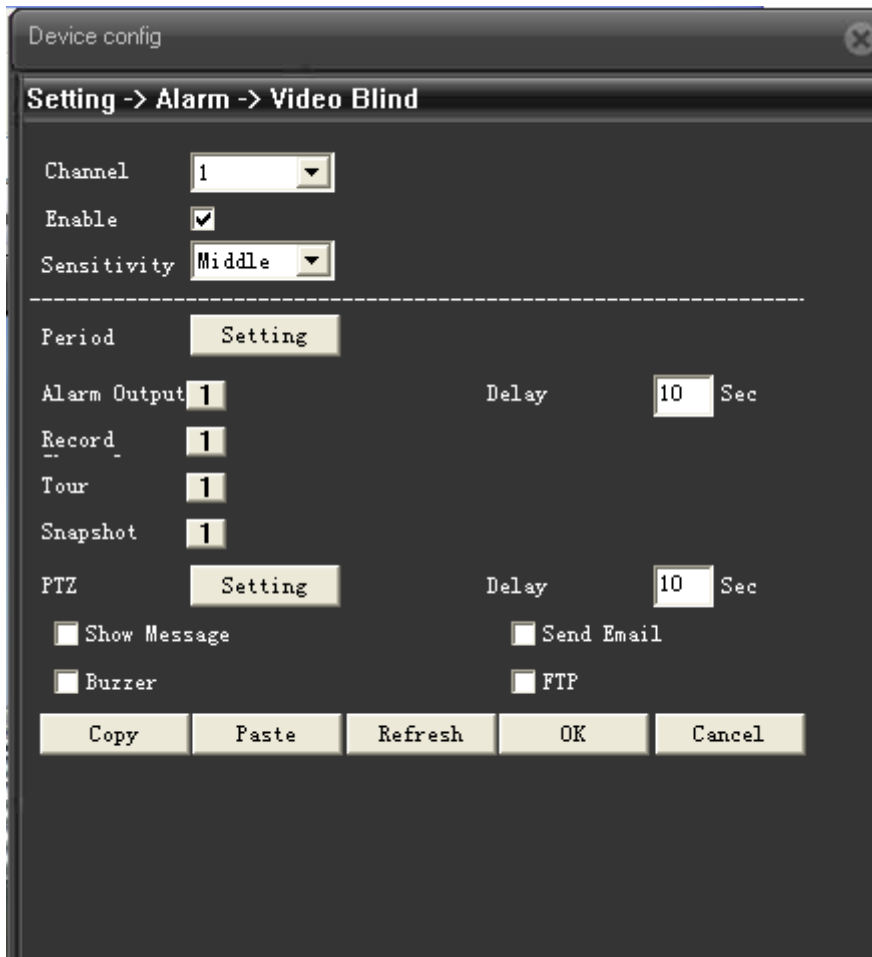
Device config

Setting -> Alarm -> Video Blind

Channel 1

Enable

Sensitivity Middle

Period Setting

Alarm Output 1

Delay 10 Sec

Record 1

Tour 1

Snapshot 1

PTZ Setting

Delay 10 Sec

Show Message

Send Email

Buzzer

FTP

Copy Paste Refresh OK Cancel